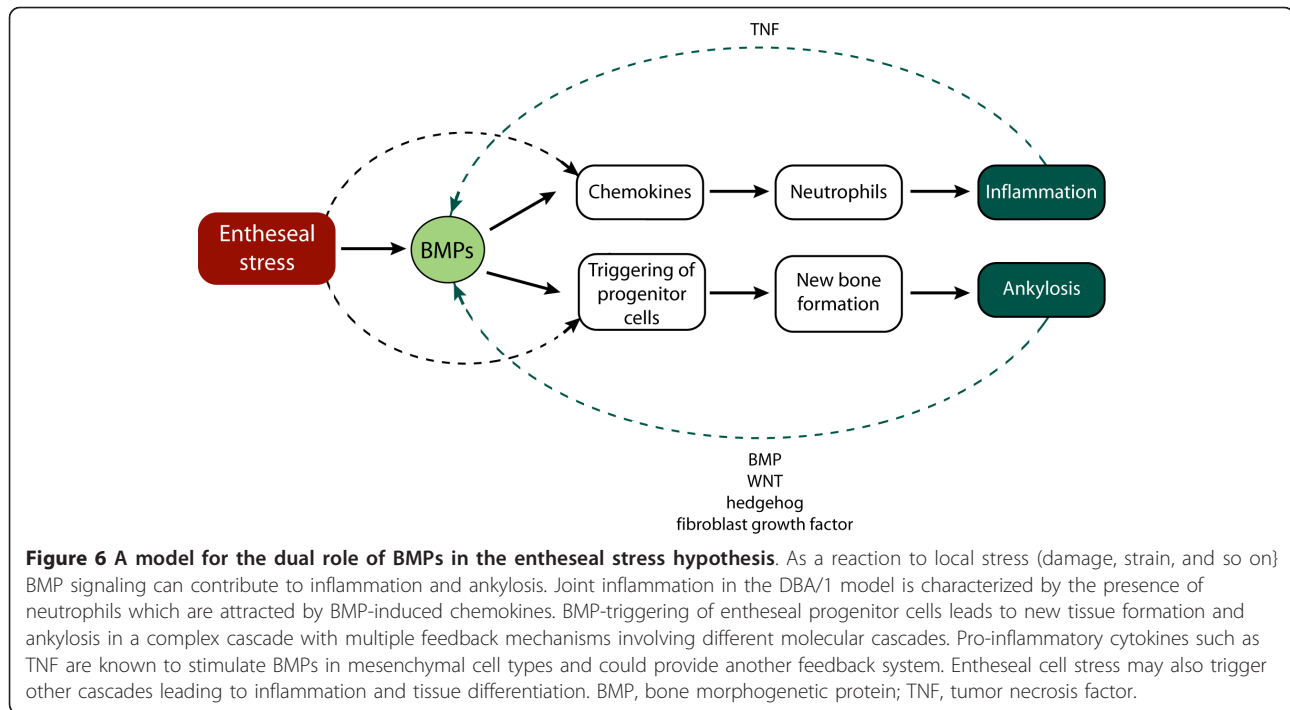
TNF

Entheseal stress

BMPs

Chemokines

Neutrophils

Inflammation

Triggering of progenitor cells

New bone formation

Ankylosis

BMP
WNT
hedgehog
fibroblast growth factor

**Figure 6 A model for the dual role of BMPs in the entheseal stress hypothesis**. As a reaction to local stress (damage, strain, and so on} BMP signaling can contribute to inflammation and ankylosis. Joint inflammation in the DBA/1 model is characterized by the presence of neutrophils which are attracted by BMP-induced chemokines. BMP-triggering of entheseal progenitor cells leads to new tissue formation and ankylosis in a complex cascade with multiple feedback mechanisms involving different molecular cascades. Pro-inflammatory cytokines such as TNF are known to stimulate BMPs in mesenchymal cell types and could provide another feedback system. Entheseal cell stress may also trigger other cascades leading to inflammation and tissue differentiation. BMP, bone morphogenetic protein; TNF, tumor necrosis factor.